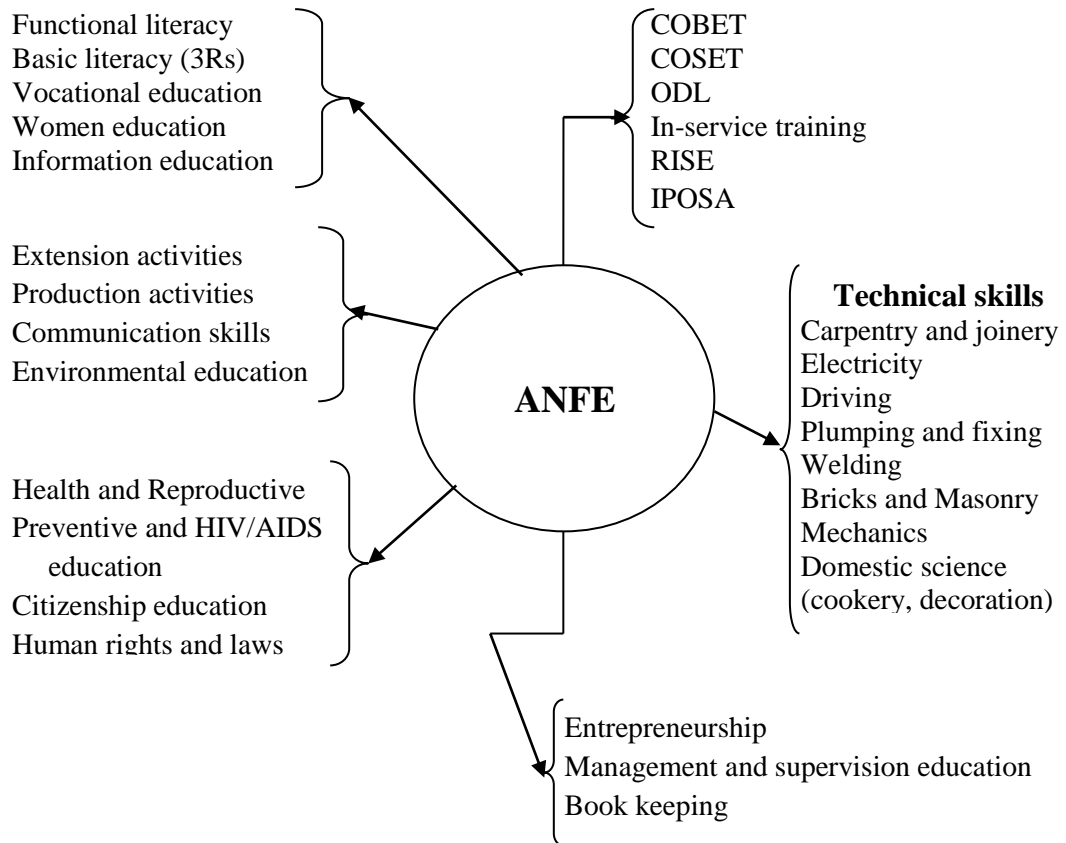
Functional literacy
Basic literacy (3Rs)
Vocational education
Women education
Information education

COBET
COSET
ODL
In-service training
RISE
IPOSA

Extension activities
Production activities
Communication skills
Environmental education

ANFE

Technical skills
Carpentry and joinery
Electricity
Driving
Plumping and fixing
Welding
Bricks and Masonry
Mechanics
Domestic science (cookery, decoration)

Health and Reproductive
Preventive and HIV/AIDS education
Citizenship education
Human rights and laws

Entrepreneurship
Management and supervision education
Book keeping